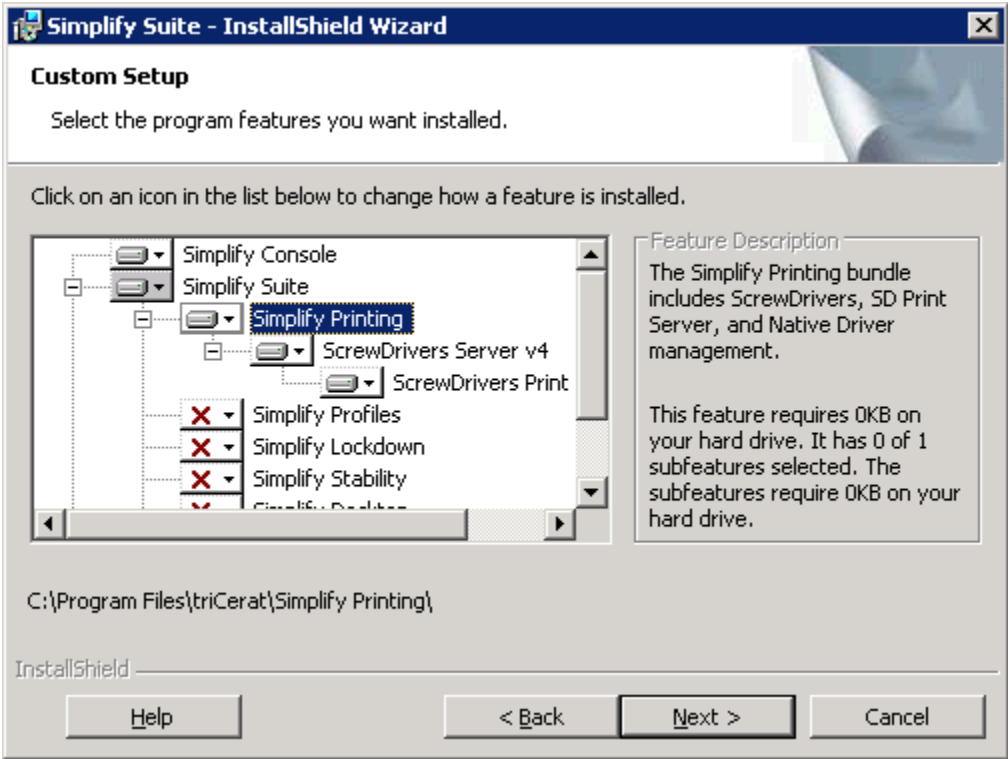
Simplify Suite - InstallShield Wizard

Custom Setup

Select the program features you want installed.

Click on an icon in the list below to change how a feature is installed.

Simplify Console
Simplify Suite
Simplify Printing
ScrewDrivers Server v4
ScrewDrivers Print
Simplify Profiles
Simplify Lockdown
Simplify Stability
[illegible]

Feature Description

The Simplify Printing bundle includes ScrewDrivers, SD Print Server, and Native Driver management.

This feature requires 0KB on your hard drive. It has 0 of 1 subfeatures selected. The subfeatures require 0KB on your hard drive.

C:\Program Files\triCerat\Simplify Printing\

InstallShield

Help

< Back

Next >

Cancel